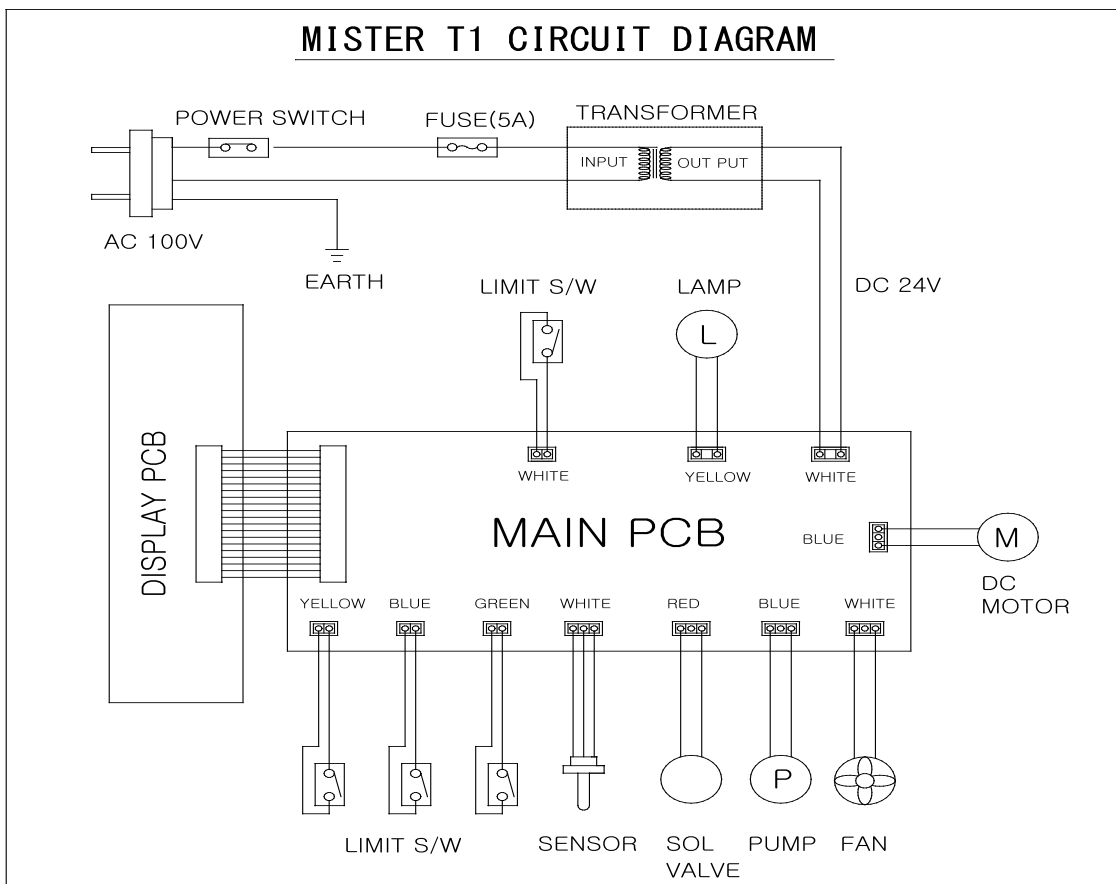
MISTER T1 CIRCUIT DIAGRAM

POWER SWITCH

FUSE(5A)

TRANSFORMER

INPUT

OUT PUT

AC 100V

EARTH

LIMIT S/W

LAMP

L

DC 24V

DISPLAY PCB

WHITE

YELLOW

WHITE

MAIN PCB

BLUE

M

DC MOTOR

YELLOW

BLUE

GREEN

WHITE

RED

BLUE

WHITE

P

LIMIT S/W

SENSOR

SOL VALVE

PUMP

FAN